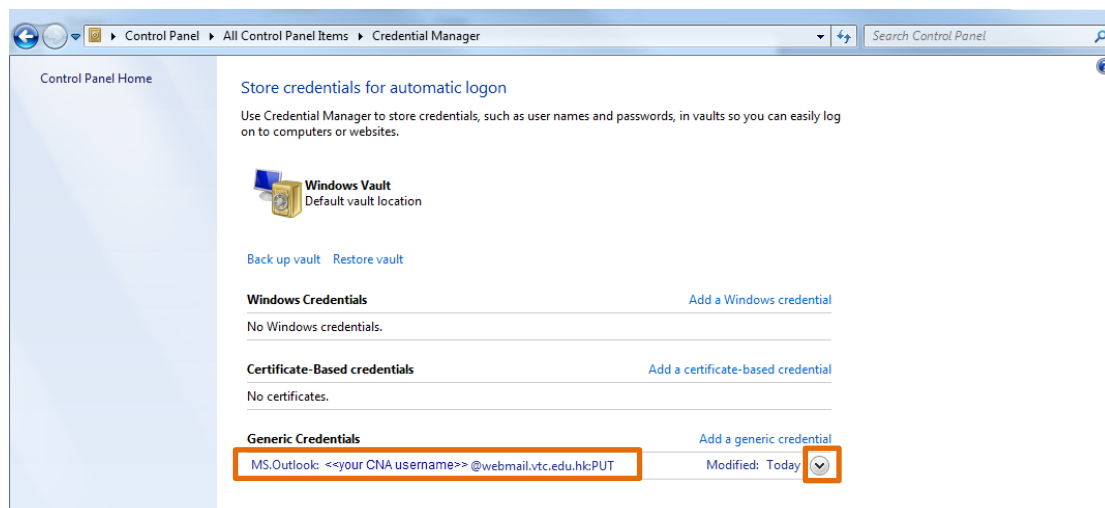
Control Panel ▸ All Control Panel Items ▸ Credential Manager

Search Control Panel

Control Panel Home

Store credentials for automatic logon

Use Credential Manager to store credentials, such as user names and passwords, in vaults so you can easily log on to computers or websites.

Windows Vault
Default vault location

Back up vault Restore vault

Windows Credentials
Add a Windows credential
No Windows credentials.

Certificate-Based credentials
Add a certificate-based credential
No certificates.

Generic Credentials
Add a generic credential
MS.Outlook: <<your CNA username>> @webmail.vtc.edu.hk:PUT
Modified: Today